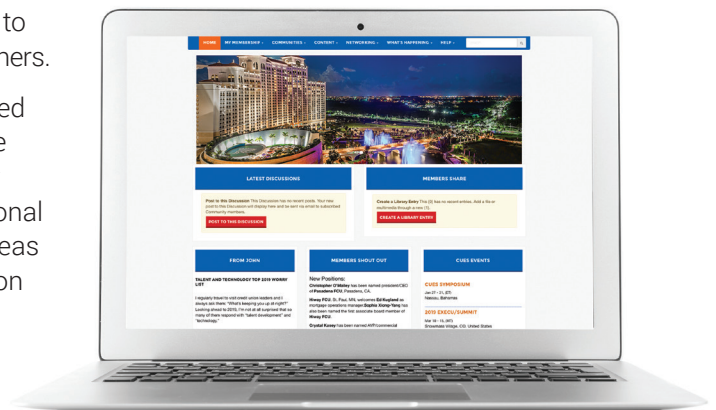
to
ners.

ed
e

onal
eas
on

HOME MY MEMBERSHIP COMMUNITIES CONTENT NETWORKING WHAT'S HAPPENING HELP

LATEST DISCUSSIONS

Post to this Discussion This Discussion has no recent posts. Your new post to this Discussion will display here and be sent via email to subscribed Community members.

POST TO THIS DISCUSSION

MEMBERS SHARE

Create a Library Entry This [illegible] has no recent entries. Add a file or multimedia through a new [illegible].

CREATE A LIBRARY ENTRY

FROM JOHN

TALENT AND TECHNOLOGY TOP 2015 WORRY LIST

I regularly travel to visit credit union leaders and I always ask them "What's keeping you up at night?" Looking ahead to 2015, I'm not at all surprised that so many of them respond with "talent development" and "technology."

MEMBERS SHOUT OUT

New Positions:

Christopher O'Malley has been named president/CEO of Pasadena FCU, Pasadena, CA.

Hiway FCU, St. Paul, MN, welcomes Ed Ruglund as mortgage operations manager. Sophia Xiong-Yang has also been named the first associate board member of Hiway FCU.

Crystal Kasey has been named AVP/commercial

CUES EVENTS

CUES SYMPOSIUM

Jan 27 - 31, 2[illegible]
Nassau, Bahamas

2015 EXECU/SUMMIT

Mar 16 - 13, 20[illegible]
Snowmass Village, CO, United States